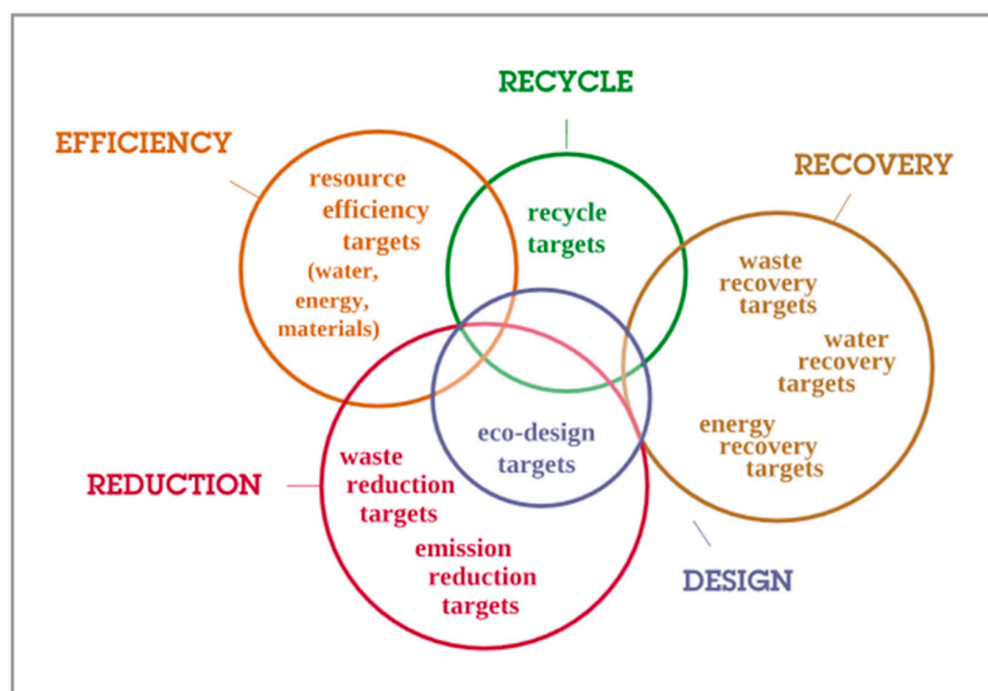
RECYCLE

EFFICIENCY

RECOVERY

resource efficiency targets (water, energy, materials)

recycle targets

waste recovery targets

water recovery targets

energy recovery targets

eco-design targets

REDUCTION

waste reduction targets

emission reduction targets

DESIGN